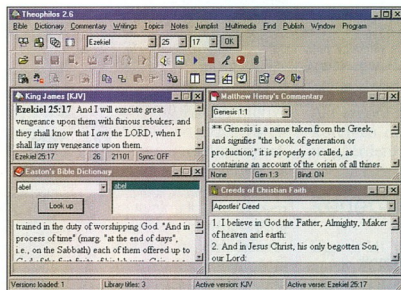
Theophilos 2.6

Bible Dictionary Commentary Writings Topics Notes Jumplist Multimedia Find Publish Window Program

Ezekiel 25 17 OK

King James [KJV]

Ezekiel 25:17 And I will execute great vengeance upon them with furious rebukes; and they shall know that I am the LORD, when I shall lay my vengeance upon them.

Ezekiel 25:17 26 21101 Sync: OFF

Matthew Henry's Commentary

Genesis 1:1

** Genesis is a name taken from the Greek, and signifies "the book of generation or production;" it is properly so called, as containing an account of the origin of all things.

None Gen 1:3 Bind: ON

Easton's Bible Dictionary

abel

abel

Look up

trained in the duty of worshipping God. "And in process of time" (marg. "at the end of days", i.e., on the Sabbath) each of them offered up to

Creeds of Christian Faith

Apostles' Creed

1. I believe in God the Father, Almighty, Maker of heaven and earth:
2. And in Jesus Christ, his only begotten Son, our Lord:

Versions loaded: 1 Library titles: 3 Active version: KJV Active verse: Ezekiel 25:17